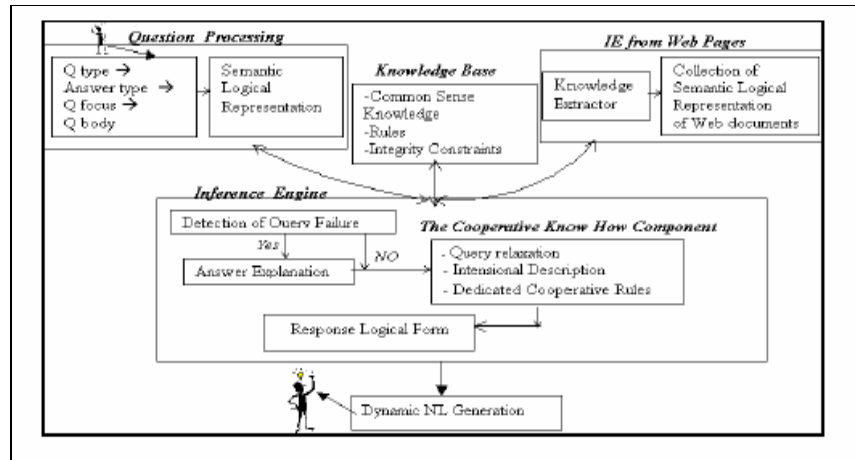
Question Processing

Q type →
Answer type →
Q focus →
Q body

Semantic Logical Representation

Knowledge Base

-Common Sense Knowledge
-Rules
-Integrity Constraints

IE from Web Pages

Knowledge Extractor

Collection of Semantic Logical Representation of Web documents

Inference Engine

Detection of Query Failure

Yes

NO

Answer Explanation

The Cooperative Know How Component

- Query relaxation
- Intensional Description
- Dedicated Cooperative Rules

Response Logical Form

Dynamic NL Generation